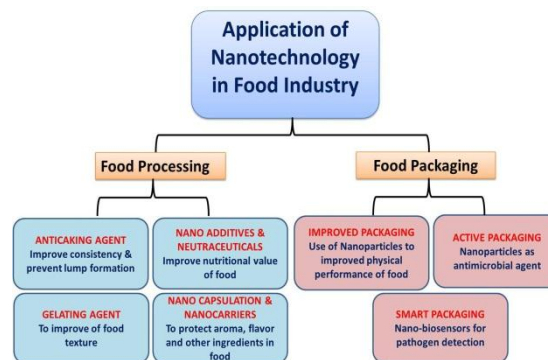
Application of Nanotechnology in Food Industry

Food Processing

Food Packaging

ANTICAKING AGENT
Improve consistency & prevent lump formation

NANO ADDITIVES & NEUTRACEUTICALS
Improve nutritional value of food

GELATING AGENT
To improve of food texture

NANO CAPSULATION & NANOCARRIERS
To protect aroma, flavor and other ingredients in food

IMPROVED PACKAGING
Use of Nanoparticles to improved physical performance of food

ACTIVE PACKAGING
Nanoparticles as antimicrobial agent

SMART PACKAGING
Nano-biosensors for pathogen detection